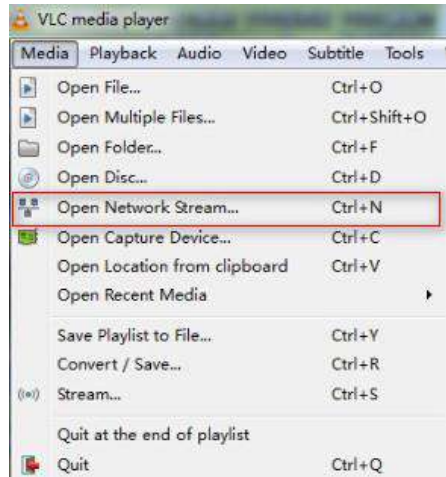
VLC media player

Media Playback Audio Video Subtitle Tools

Open File... Ctrl+O
Open Multiple Files... Ctrl+Shift+O
Open Folder... Ctrl+F
Open Disc... Ctrl+D
Open Network Stream... Ctrl+N
Open Capture Device... Ctrl+C
Open Location from clipboard Ctrl+V
Open Recent Media

Save Playlist to File... Ctrl+Y
Convert / Save... Ctrl+R
Stream... Ctrl+S

Quit at the end of playlist
Quit Ctrl+Q